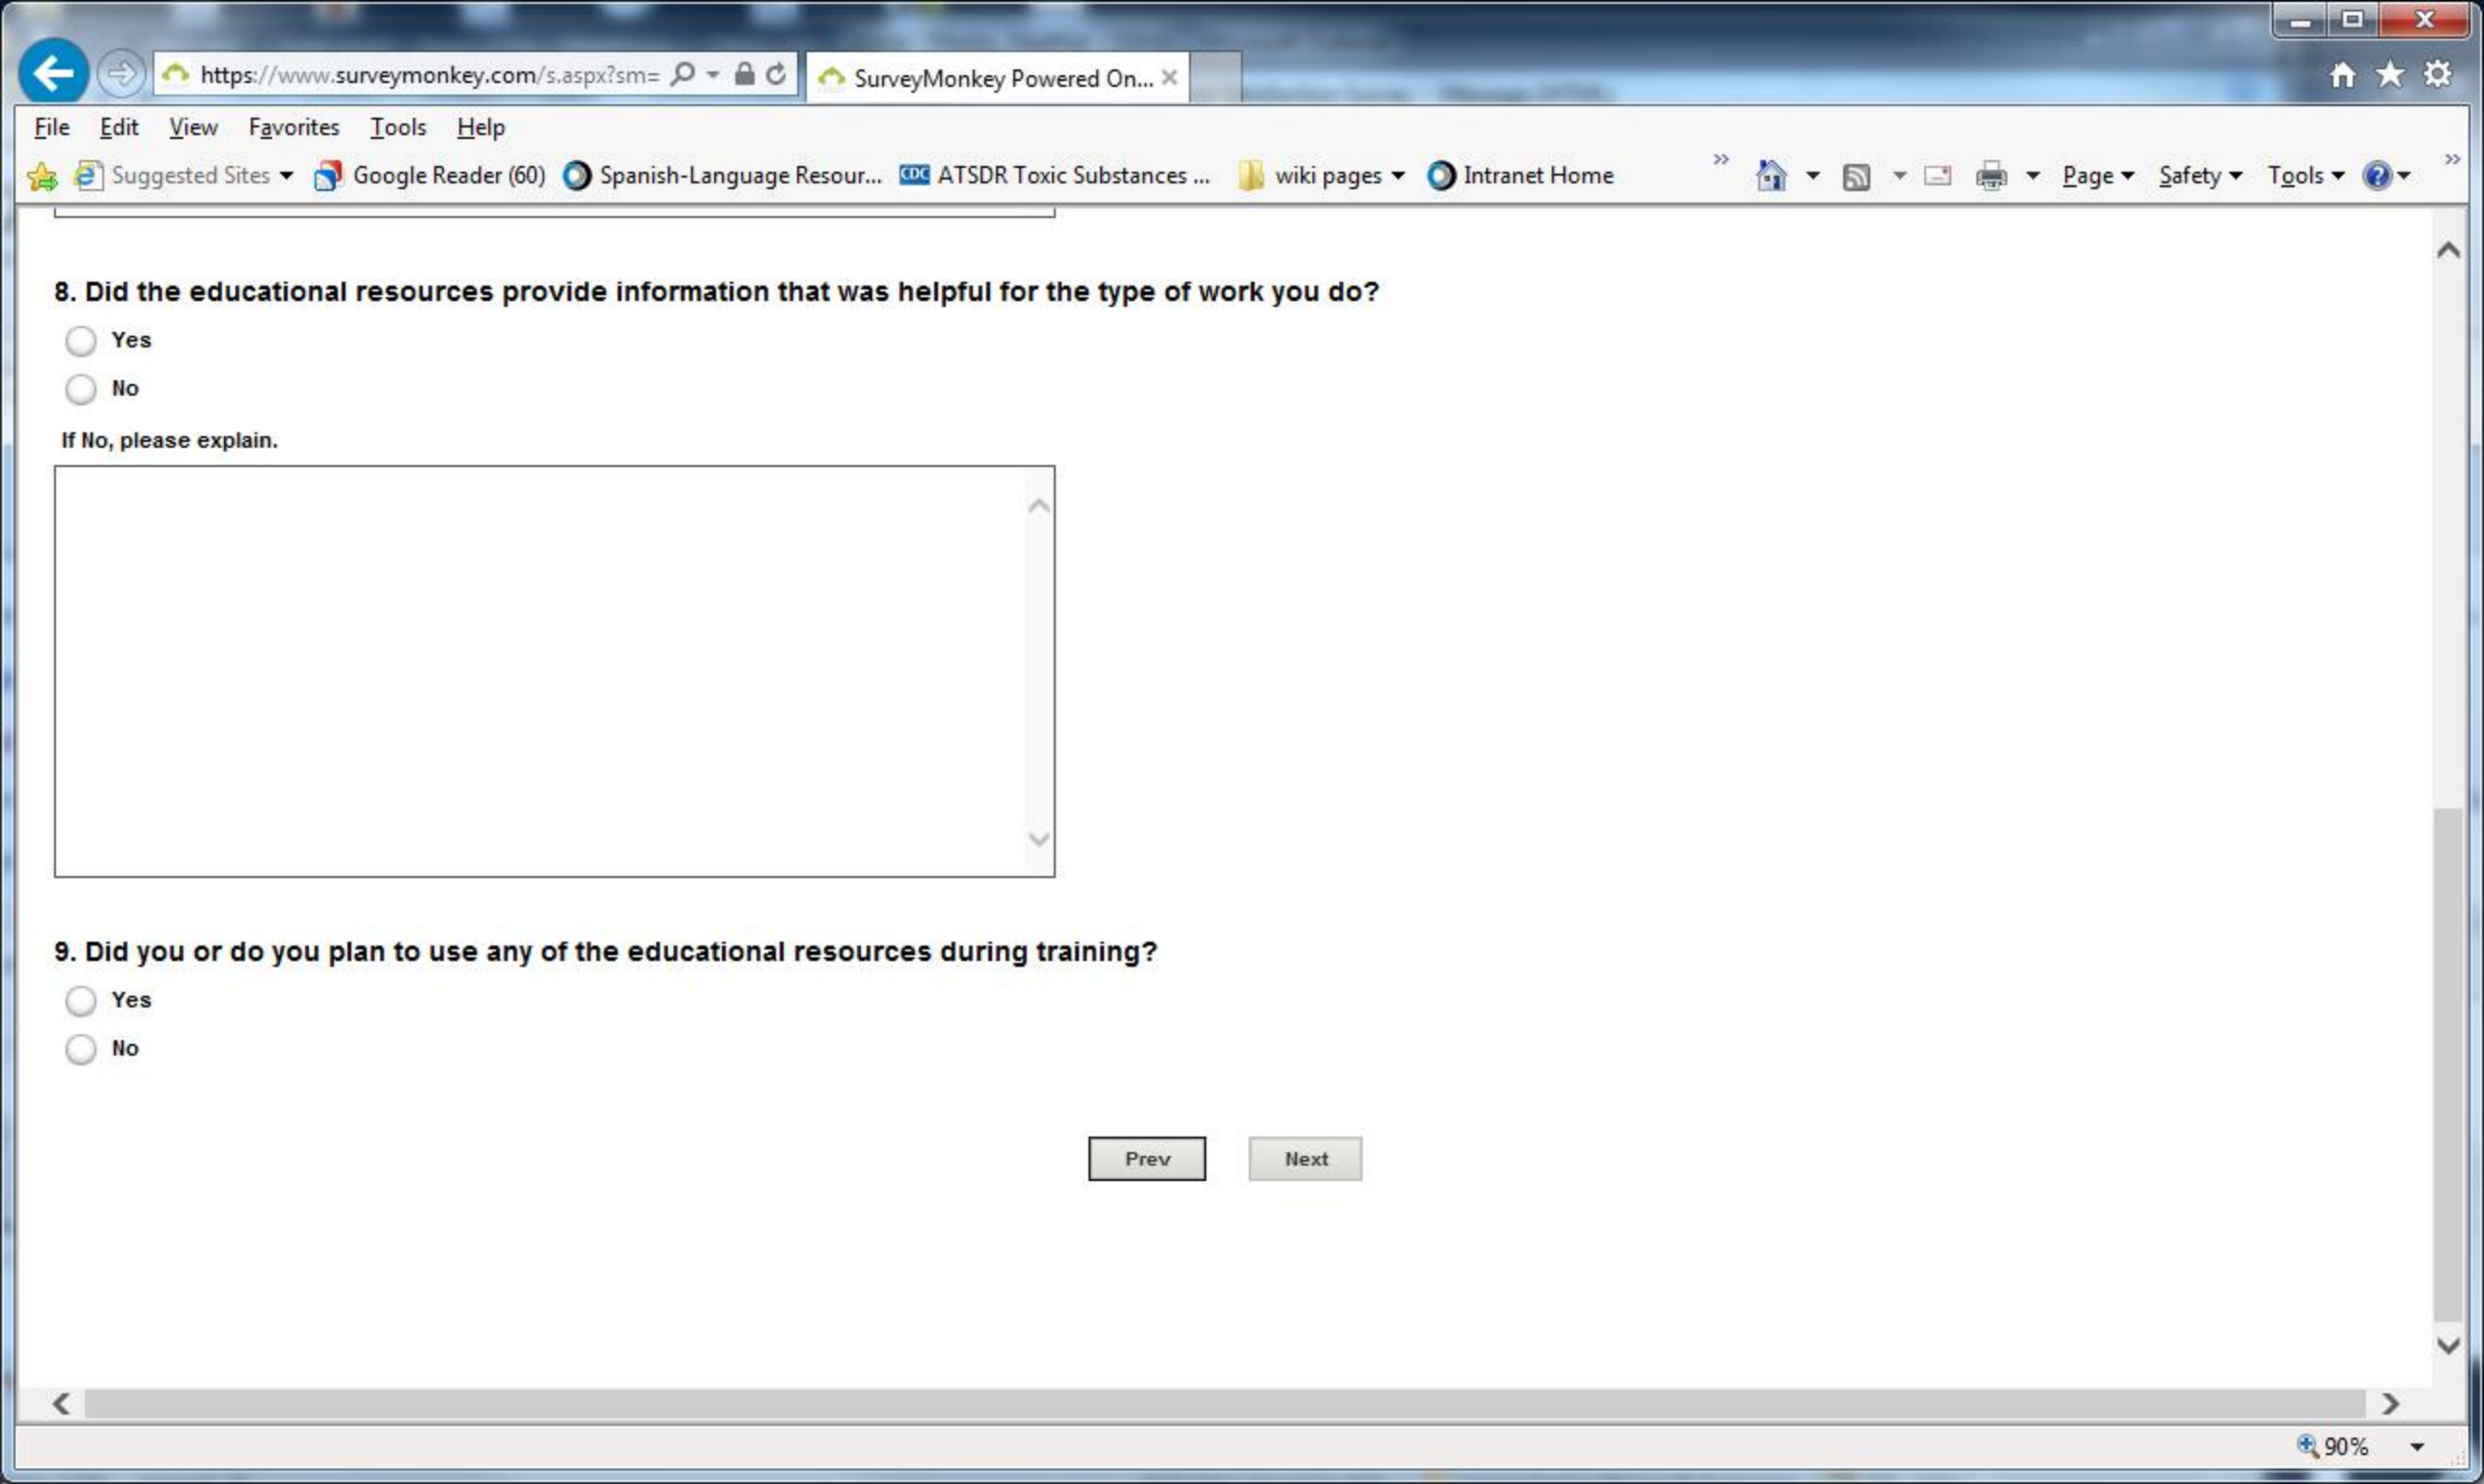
https://www.surveymonkey.com/s.aspx?sm=

SurveyMonkey Powered On...

File Edit View Favorites Tools Help

Suggested Sites Google Reader (60) Spanish-Language Resour... ATSDR Toxic Substances ... wiki pages Intranet Home

Page Safety Tools

8. Did the educational resources provide information that was helpful for the type of work you do?

Yes

No

If No, please explain.

9. Did you or do you plan to use any of the educational resources during training?

Yes

No

Prev Next

90%